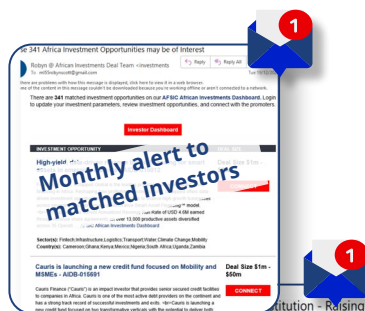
1

1

se 341 Africa Investment Opportunities may be of Interest

Robyn @ Africa Investments Deal Team <investments

To: m55vdxymcott@gmail.com

Reply

Reply All

Tue 10/10/2023

If there are problems with how this message is displayed, click here to view it in a web browser.
Some of the content in this message couldn't be downloaded because you're working offline or aren't connected to a network.

There are 341 matched investment opportunities on our AFSIC African Investments Dashboard. Login to update your investment parameters, review investment opportunities, and connect with the promoters.

Investor Dashboard

INVESTMENT OPPORTUNITY

High-yield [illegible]

Deal Size $1m - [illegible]

Monthly alert to matched investors

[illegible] model. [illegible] Rate of USD 4.6M earned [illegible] over 13,000 productive assets diversified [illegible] African Investments Dashboard

Sector(s): Fintech;Infrastructure;Logistics;Transport;Water;Climate Change Mobility
Country(s): Cameroon;Ghana;Kenya;Mexico;Nigeria;South Africa;Uganda;Zambia

Cauris is launching a new credit fund focused on Mobility and MSMEs - AIDB-015691

Deal Size $1m - $50m

CONNECT

Cauris Finance ("Cauris") is an impact investor that provides senior secured credit facilities to companies in Africa. Cauris is one of the most active debt providers on the continent and has a strong track record of successful investments and exits. <br>Cauris is launching a new credit fund focused on two transformative verticals with the potential to deliver both

titution - Raising